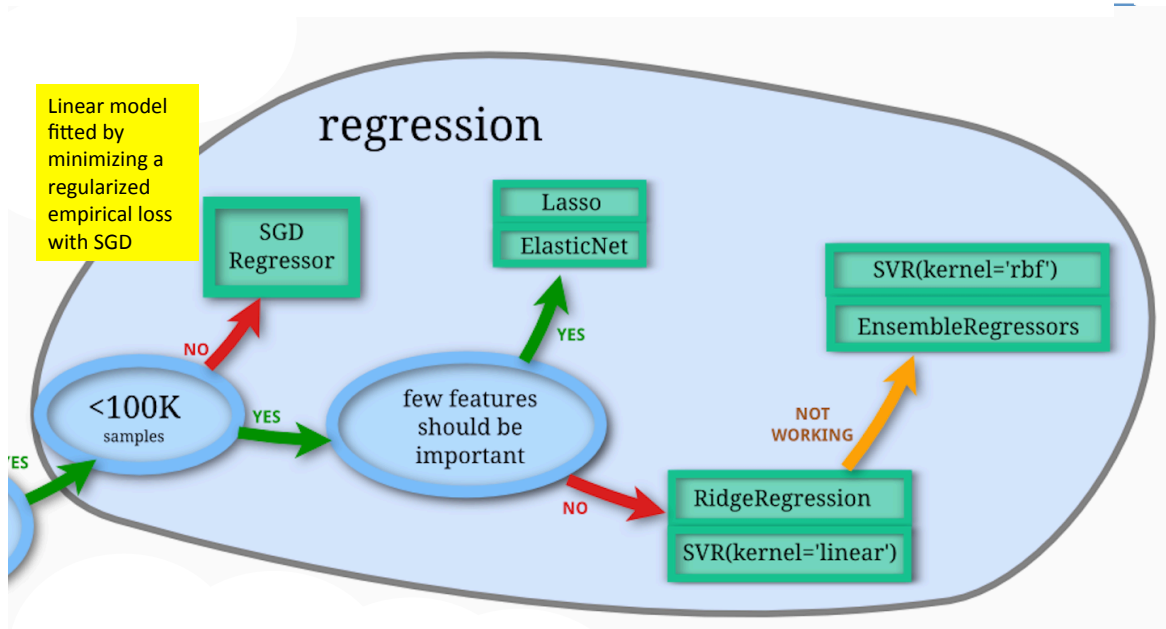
Linear model fitted by minimizing a regularized empirical loss with SGD

regression

SGD Regressor

Lasso

ElasticNet

SVR(kernel='rbf')

EnsembleRegressors

NO

YES

<100K samples

YES

few features should be important

NOT WORKING

YES

NO

RidgeRegression

SVR(kernel='linear')